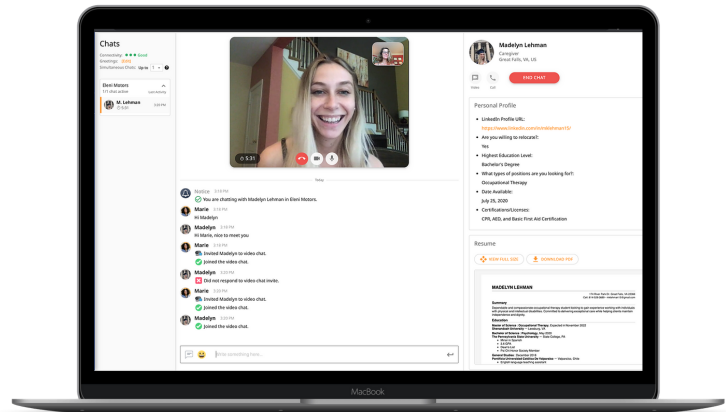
Chats

Connectivity: Good
Greetings: Auto
Simultaneous Chats: Up to 1

Eleni Motors
1/1 chat active

M. Lehman

5:31

Today

Notice 3:19 PM
You are chatting with Madelyn Lehman in Eleni Motors.

Marie 3:19 PM
Hi Madelyn

Madelyn 3:19 PM
Hi Marie, nice to meet you

Marie 3:19 PM
Invited Madelyn to video chat.
Joined the video chat.

Madelyn 3:20 PM
Did not respond to video chat invite.

Marie 3:20 PM
Invited Madelyn to video chat.
Joined the video chat.

Madelyn 3:20 PM
Joined the video chat.

Enter something here...

Madelyn Lehman
Caregiver
Great Falls, VA, US

Video Call END CHAT

Personal Profile

LinkedIn Profile URL:
https://www.linkedin.com/in/mlehman15/

Are you willing to relocate?:
Yes

Highest Education Level:
Bachelor's Degree

What types of positions are you looking for?:
Occupational Therapy

Date Available:
July 25, 2020

Certifications/Licenses:
CPR, AED, and Basic First Aid Certification

Resume

VIEW FULL SIZE DOWNLOAD PDF

MADELYN LEHMAN

Summary

Education

MacBook